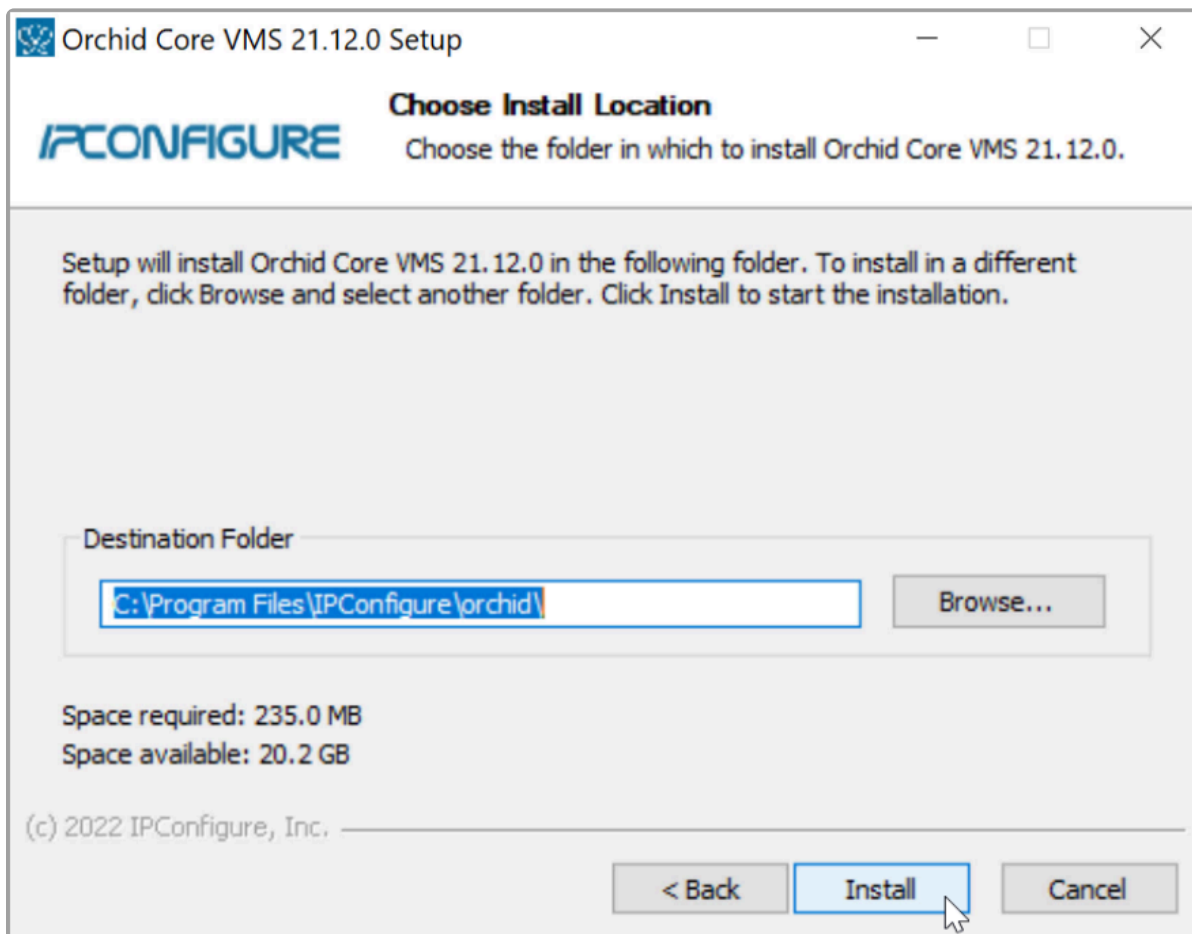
Orchid Core VMS 21.12.0 Setup

Choose Install Location

IPCONFIGURE

Choose the folder in which to install Orchid Core VMS 21.12.0.

Setup will install Orchid Core VMS 21.12.0 in the following folder. To install in a different folder, click Browse and select another folder. Click Install to start the installation.

Destination Folder

C:\Program Files\IPConfigure\orchid\

Browse...

Space required: 235.0 MB
Space available: 20.2 GB

(c) 2022 IPConfigure, Inc.

< Back

Install

Cancel